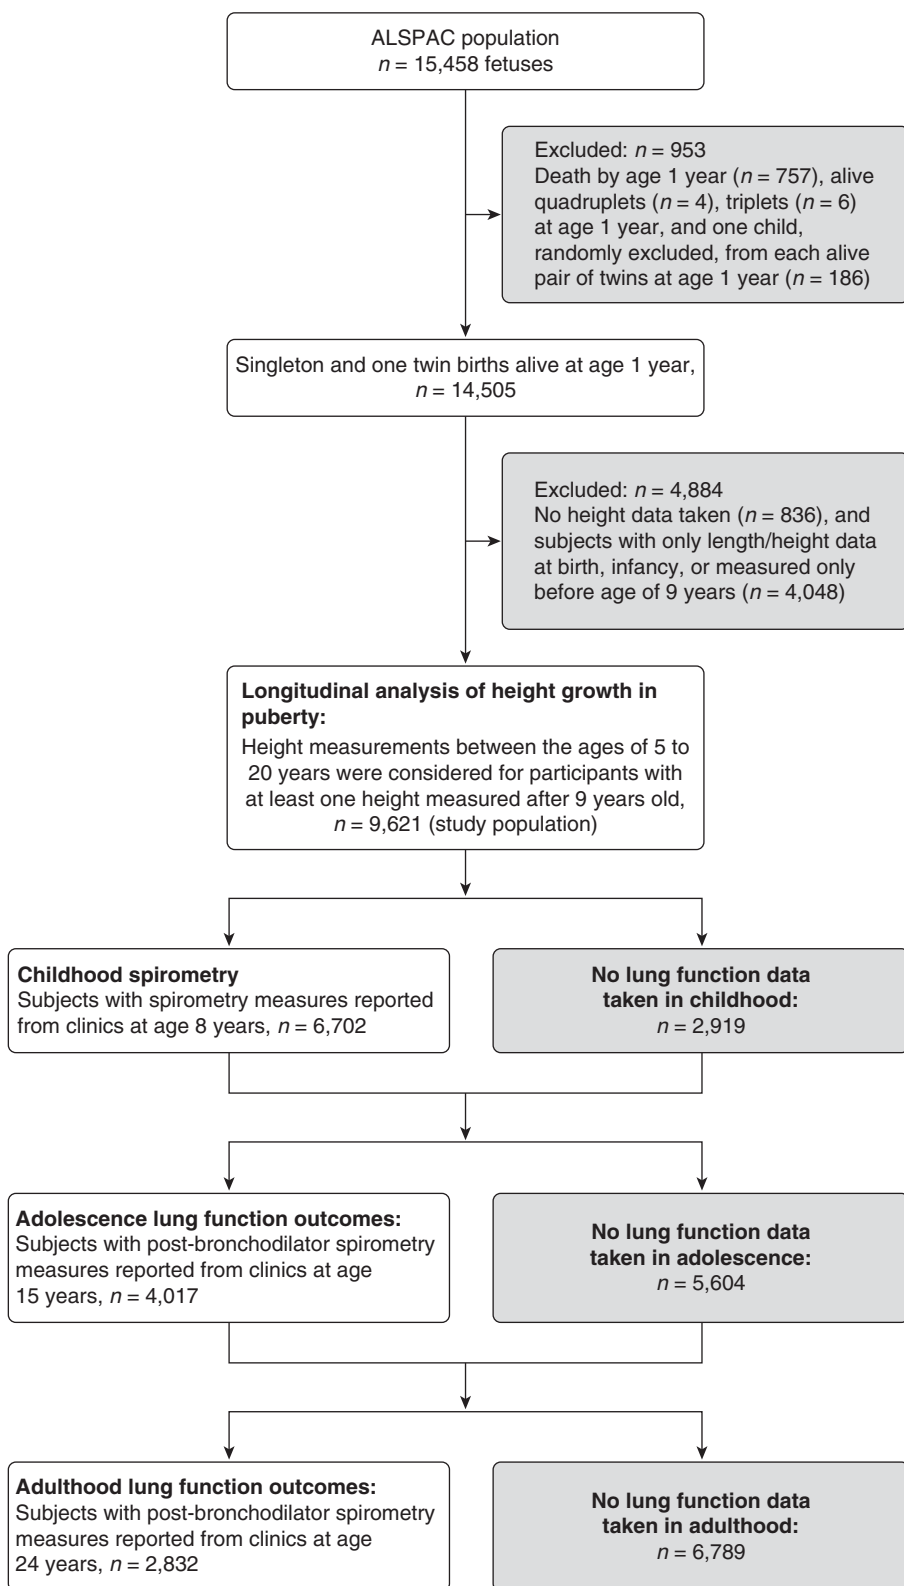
ALSPAC population
$n$ = 15,458 fetuses

Excluded: $n$ = 953
Death by age 1 year ($n$ = 757), alive quadruplets ($n$ = 4), triplets ($n$ = 6) at age 1 year, and one child, randomly excluded, from each alive pair of twins at age 1 year ($n$ = 186)

Singleton and one twin births alive at age 1 year, $n$ = 14,505

Excluded: $n$ = 4,884
No height data taken ($n$ = 836), and subjects with only length/height data at birth, infancy, or measured only before age of 9 years ($n$ = 4,048)

**Longitudinal analysis of height growth in puberty:**
Height measurements between the ages of 5 to 20 years were considered for participants with at least one height measured after 9 years old, $n$ = 9,621 (study population)

**Childhood spirometry**
Subjects with spirometry measures reported from clinics at age 8 years, $n$ = 6,702

**No lung function data taken in childhood:**
$n$ = 2,919

**Adolescence lung function outcomes:**
Subjects with post-bronchodilator spirometry measures reported from clinics at age 15 years, $n$ = 4,017

**No lung function data taken in adolescence:**
$n$ = 5,604

**Adulthood lung function outcomes:**
Subjects with post-bronchodilator spirometry measures reported from clinics at age 24 years, $n$ = 2,832

**No lung function data taken in adulthood:**
$n$ = 6,789